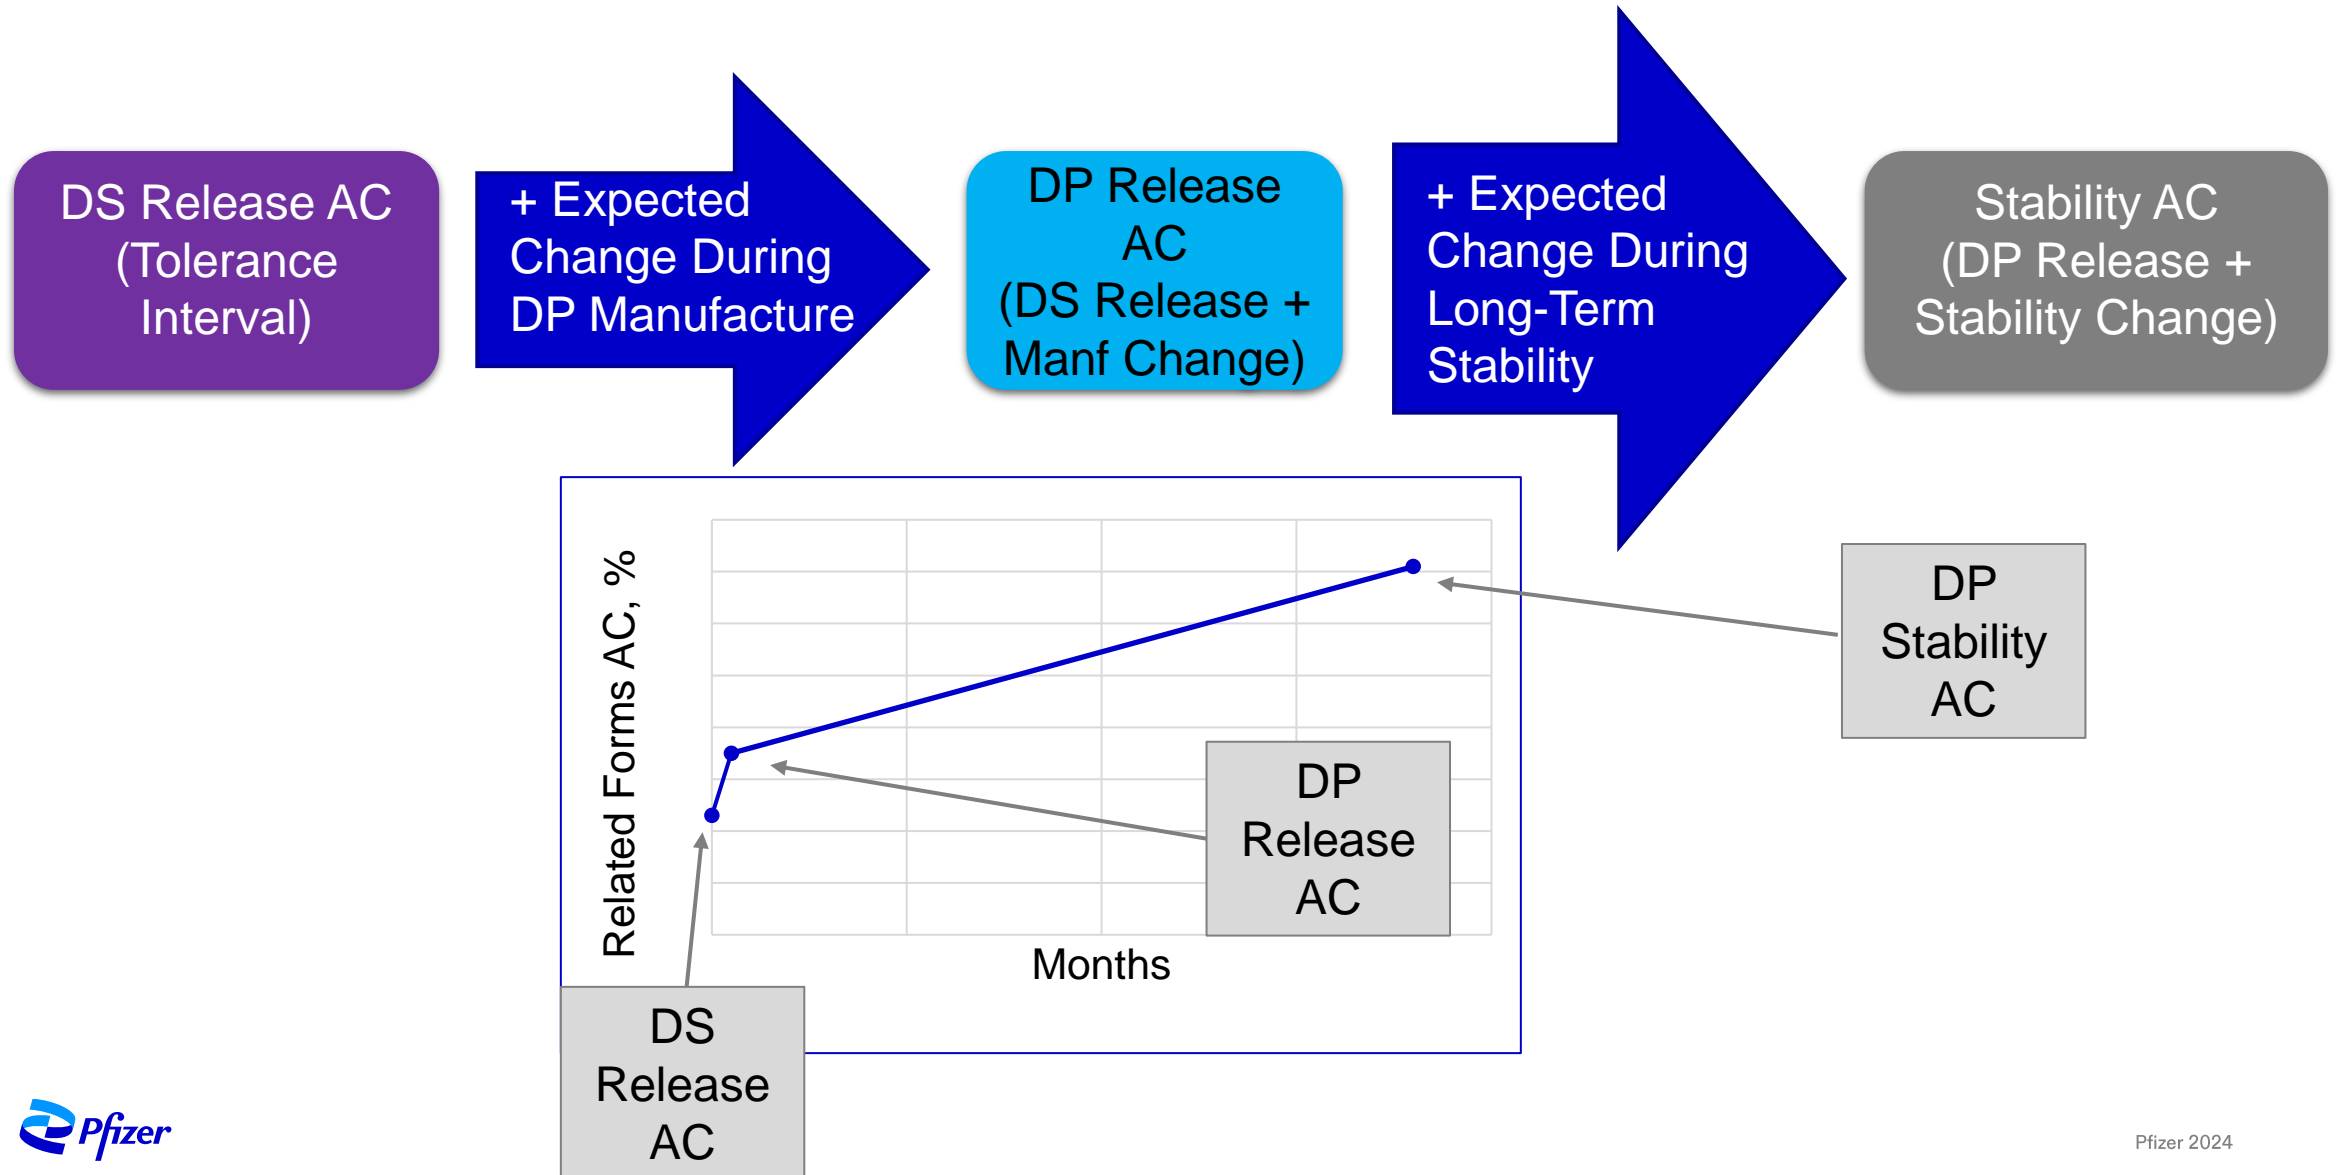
DS Release AC (Tolerance Interval)

+ Expected Change During DP Manufacture

DP Release AC (DS Release + Manf Change)

+ Expected Change During Long-Term Stability

Stability AC (DP Release + Stability Change)

Related Forms AC, %

Months

DP Stability AC

DP Release AC

DS Release AC

Pfizer

Pfizer 2024